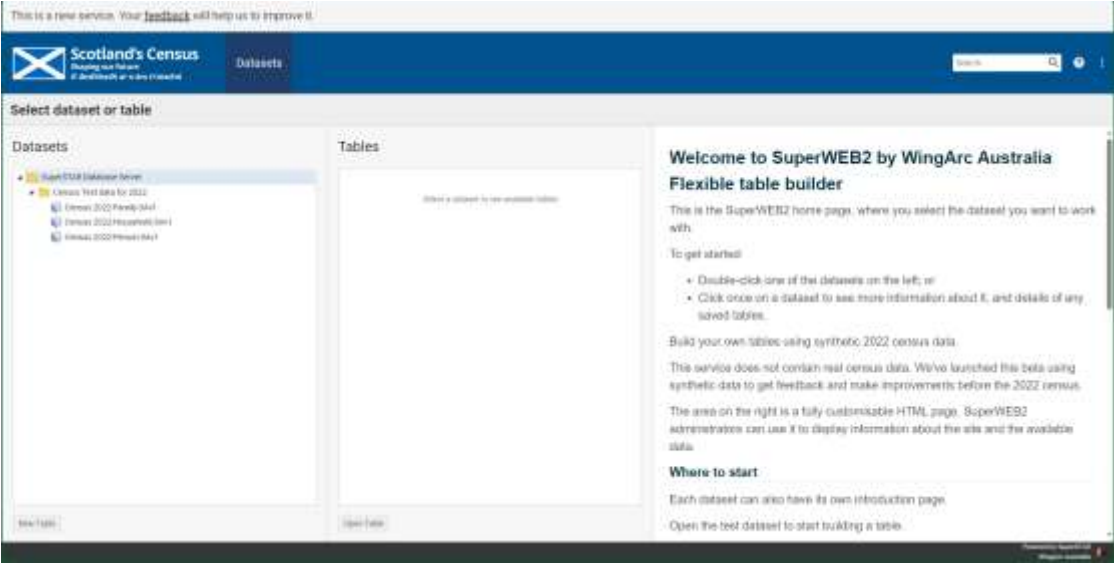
This is a new service. Your feedback will help us to improve it.

Scotland's Census
Shaping our future
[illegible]

Datasets

Search

Select dataset or table

Datasets

SuperSTAR Database Server
Census Test data for 2022
Census 2022 Family SA-I
Census 2022 Household SA-I
Census 2022 Person SA-I

New Table

Tables

Select a dataset to see available tables

Open Table

Welcome to SuperWEB2 by WingArc Australia
Flexible table builder

This is the SuperWEB2 home page, where you select the dataset you want to work with.

To get started:

- Double-click one of the datasets on the left; or
- Click once on a dataset to see more information about it, and details of any saved tables.

Build your own tables using synthetic 2022 census data.

This service does not contain real census data. We've launched this beta using synthetic data to get feedback and make improvements before the 2022 census.

The area on the right is a fully customisable HTML page. SuperWEB2 administrators can use it to display information about the site and the available data.

Where to start

Each dataset can also have its own introduction page.

Open the test dataset to start building a table.

Powered by SuperWEB2
WingArc Australia